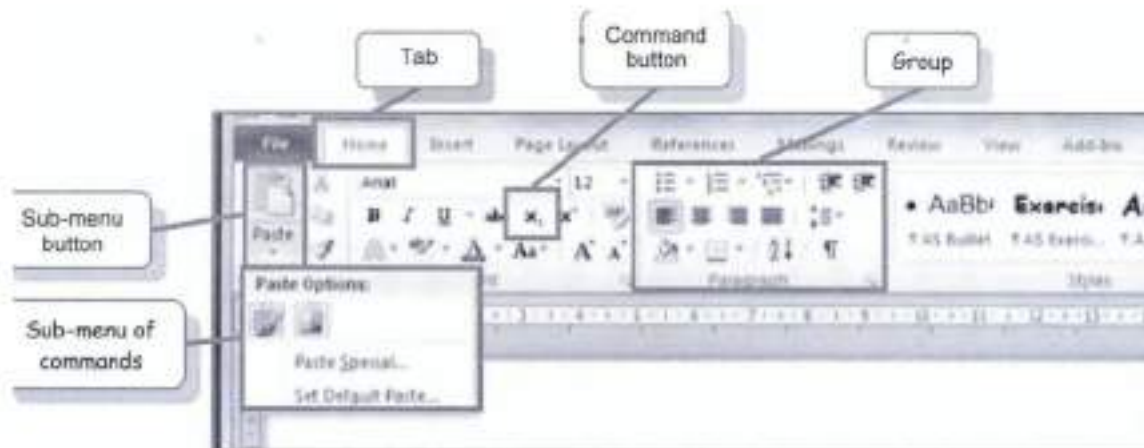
Tab

Command button

Group

Sub-menu button

Sub-menu of commands

File

Home

Insert

Page Layout

References

Mailings

Review

View

Add-Ins

Arial

12

Paste

Paragraph

• AaBb

Exercis

¶ AS Bullet

¶ AS Exerci...

Styles

Paste Options:

Paste Special...

Set Default Paste...